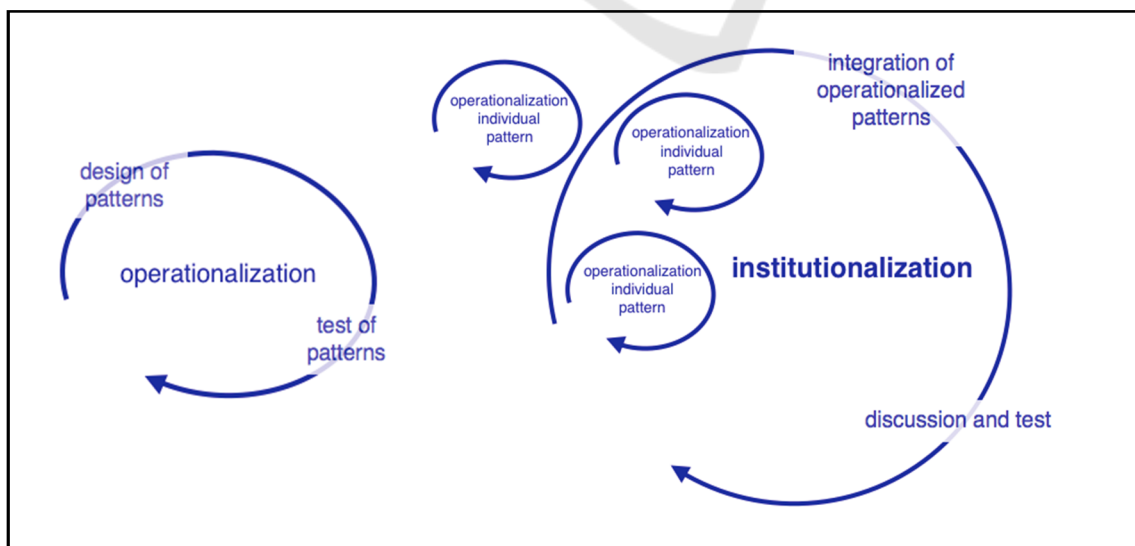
design of patterns

operationalization

test of patterns

operationalization individual pattern

operationalization individual pattern

operationalization individual pattern

integration of operationalized patterns

institutionalization

discussion and test